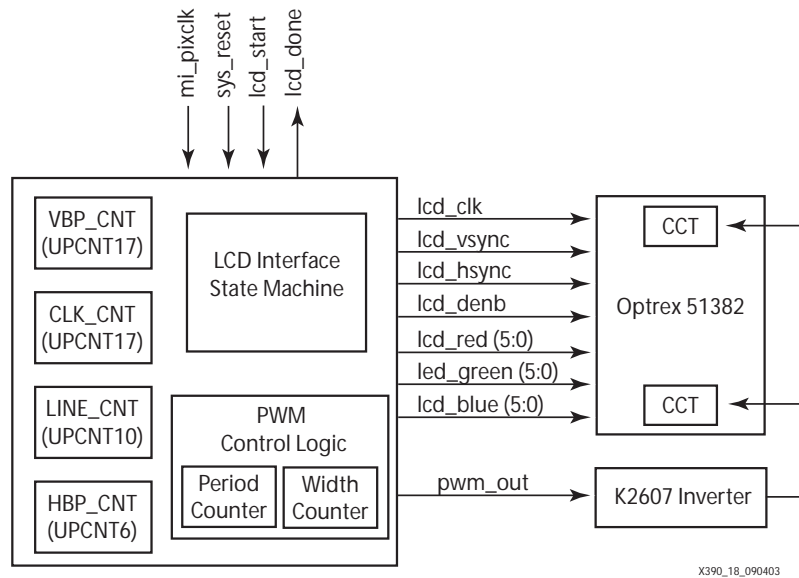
mi_pixclk
sys_reset
lcd_start
lcd_done

VBP_CNT (UPCNT17)

CLK_CNT (UPCNT17)

LINE_CNT (UPCNT10)

HBP_CNT (UPCNT6)

LCD Interface State Machine

PWM Control Logic

Period Counter

Width Counter

lcd_clk
lcd_vsync
lcd_hsync
lcd_denb
lcd_red (5:0)
led_green (5:0)
lcd_blue (5:0)

pwm_out

CCT

Optrex 51382

CCT

K2607 Inverter

X390_18_090403